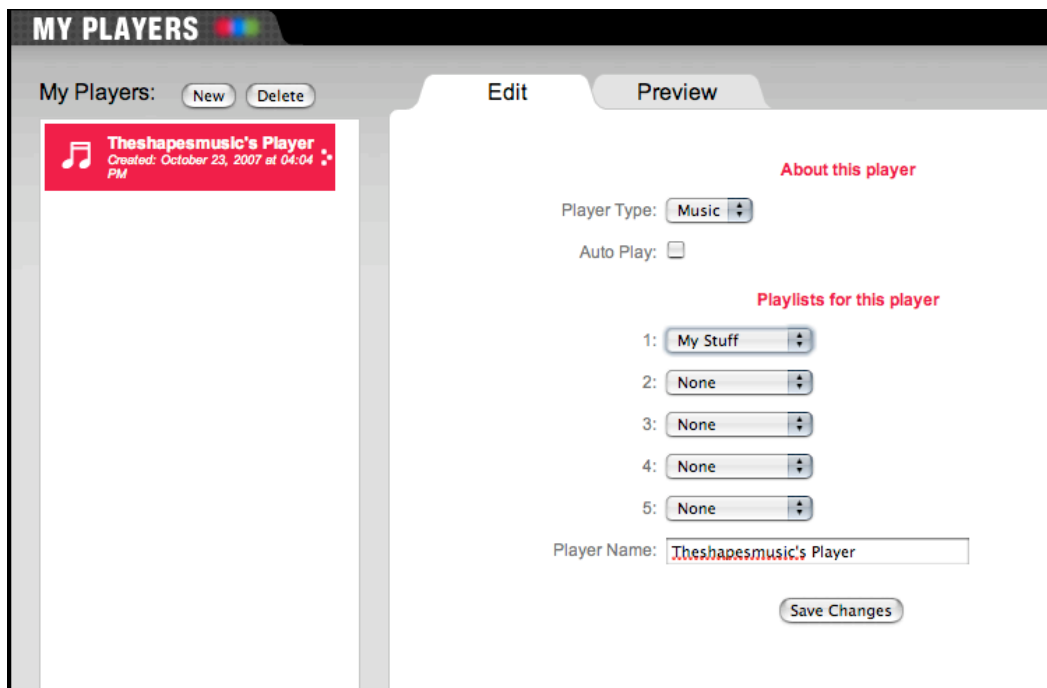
MY PLAYERS

My Players: New Delete

Theshapesmusic's Player
Created: October 23, 2007 at 04:04 PM

Edit Preview

About this player

Player Type: Music

Auto Play:

Playlists for this player

1: My Stuff

2: None

3: None

4: None

5: None

Player Name: Theshapesmusic's Player

Save Changes